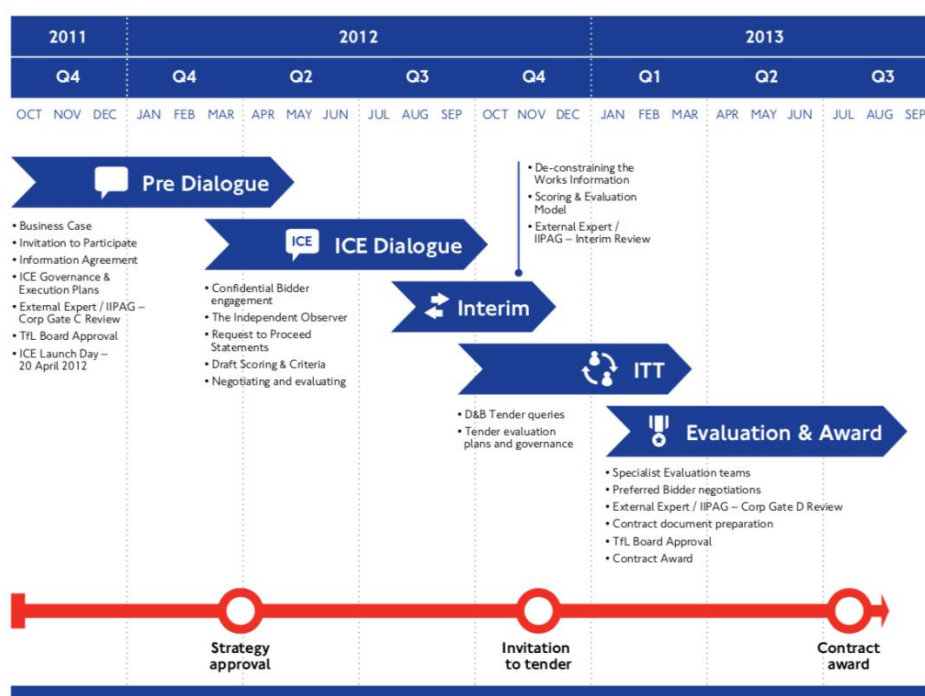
2011 | 2012 | 2013

Q4 | Q4 | Q2 | Q3 | Q4 | Q1 | Q2 | Q3

OCT NOV DEC JAN FEB MAR APR MAY JUN JUL AUG SEP OCT NOV DEC JAN FEB MAR APR MAY JUN JUL AUG SEP

Pre Dialogue

• Business Case
• Invitation to Participate
• Information Agreement
• ICE Governance & Execution Plans
• External Expert / IIPAG – Corp Gate C Review
• TfL Board Approval
• ICE Launch Day – 20 April 2012

ICE

ICE Dialogue

• Confidential Bidder engagement
• The Independent Observer
• Request to Proceed Statements
• Draft Scoring & Criteria
• Negotiating and evaluating

• De-constraining the Works Information
• Scoring & Evaluation Model
• External Expert / IIPAG – Interim Review

Interim

ITT

• D&B Tender queries
• Tender evaluation plans and governance

Evaluation & Award

• Specialist Evaluation teams
• Preferred Bidder negotiations
• External Expert / IIPAG – Corp Gate D Review
• Contract document preparation
• TfL Board Approval
• Contract Award

Strategy approval

Invitation to tender

Contract award